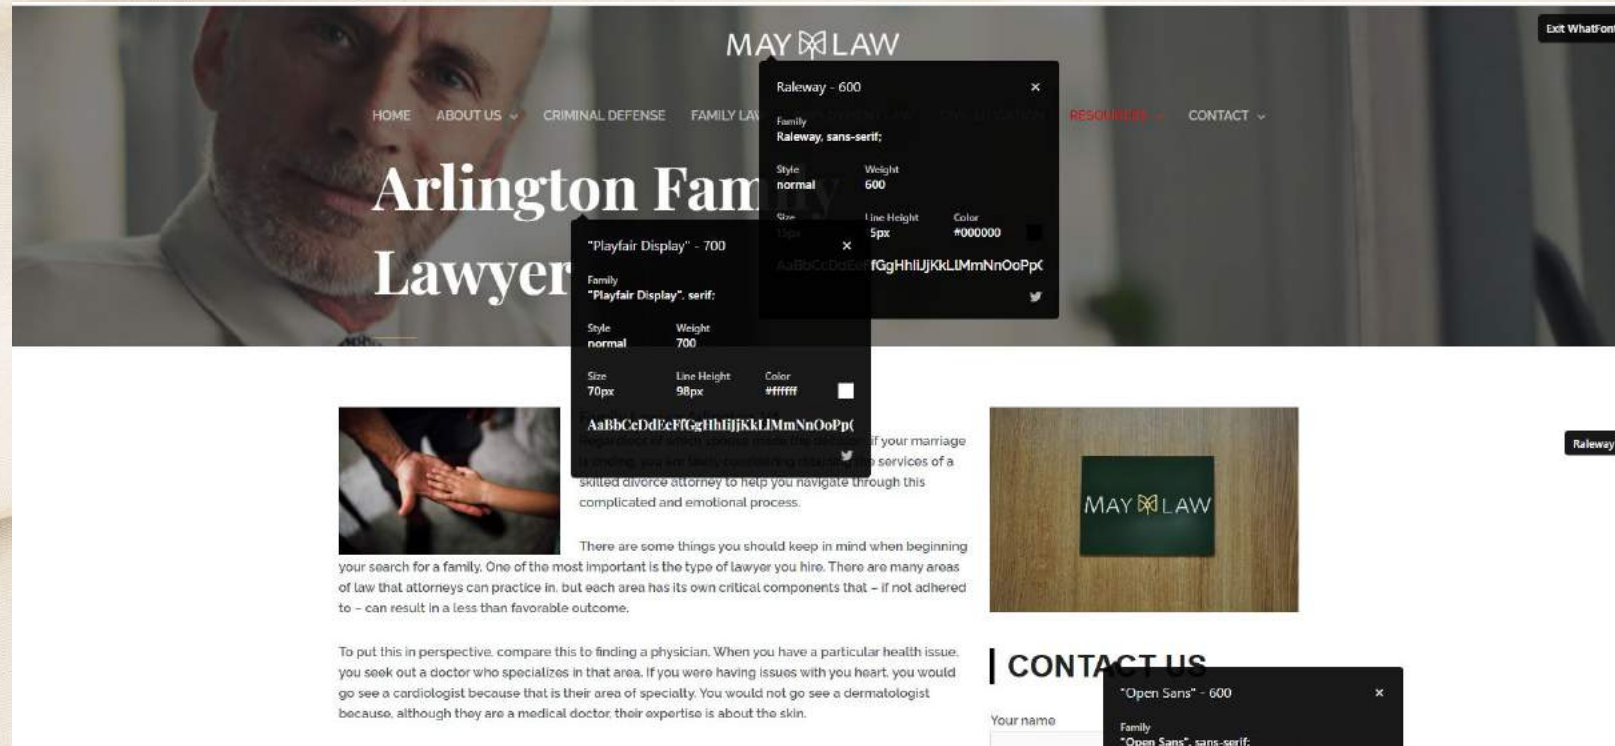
MAY LAW

Exit WhatFont

HOME ABOUT US CRIMINAL DEFENSE FAMILY LAW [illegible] RESOURCES CONTACT

Raleway - 600 ×

Family
Raleway, sans-serif;

Style
normal

Weight
600

Size
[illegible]

Line Height
5px

Color
#000000

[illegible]fGgHhIiJjKkLlMmNnOoPp(

Arlington Fam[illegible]

Lawyer

"Playfair Display" - 700 ×

Family
"Playfair Display", serif;

Style
normal

Weight
700

Size
70px

Line Height
98px

Color
#ffffff

AaBbCcDdEeFfGgHhIiJjKkLlMmNnOoPp(

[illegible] if your marriage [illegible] services of a skilled divorce attorney to help you navigate through this complicated and emotional process.

There are some things you should keep in mind when beginning your search for a family. One of the most important is the type of lawyer you hire. There are many areas of law that attorneys can practice in, but each area has its own critical components that – if not adhered to – can result in a less than favorable outcome.

To put this in perspective, compare this to finding a physician. When you have a particular health issue, you seek out a doctor who specializes in that area. If you were having issues with you heart, you would go see a cardiologist because that is their area of specialty. You would not go see a dermatologist because, although they are a medical doctor, their expertise is about the skin.

MAY LAW

Raleway

CONTACT US

Your name

"Open Sans" - 600 ×

Family
"Open Sans", sans-serif;